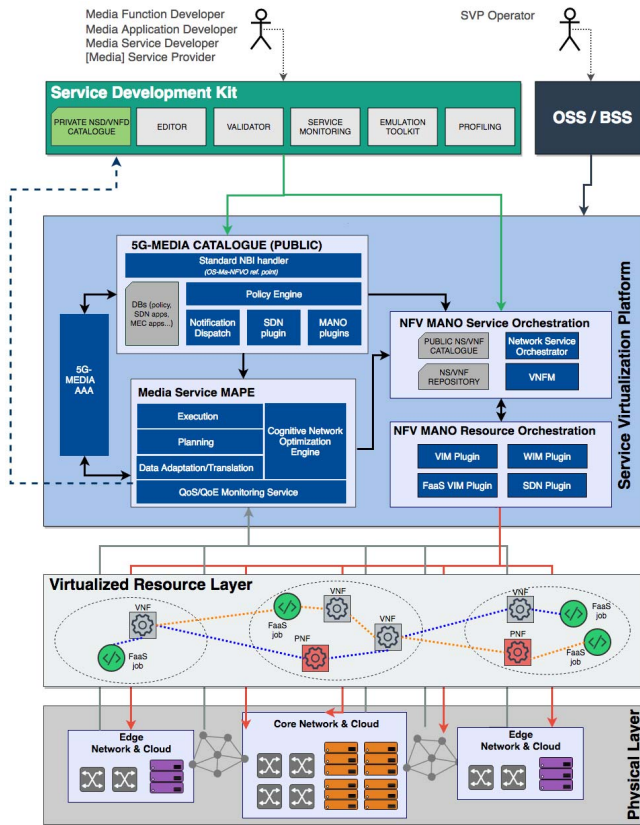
Media Function Developer
Media Application Developer
Media Service Developer
[Media] Service Provider

SVP Operator

Service Development Kit

PRIVATE NSD/VNFD CATALOGUE
EDITOR
VALIDATOR
SERVICE MONITORING
EMULATION TOOLKIT
PROFILING

OSS / BSS

5G-MEDIA CATALOGUE (PUBLIC)
Standard NBI handler
(OS-Ma-NFVO ref. point)
DBs (policy, SDN apps, MEC apps...)
Policy Engine
Notification Dispatch
SDN plugin
MANO plugins

5G-MEDIA AAA

Media Service MAPE
Execution
Planning
Data Adaptation/Translation
Cognitive Network Optimization Engine
QoS/QoE Monitoring Service

NFV MANO Service Orchestration
PUBLIC NS/VNF CATALOGUE
Network Service Orchestrator
NS/VNF REPOSITORY
VNFM

NFV MANO Resource Orchestration
VIM Plugin
WIM Plugin
FaaS VIM Plugin
SDN Plugin

Service Virtualization Platform

Virtualized Resource Layer
VNF
FaaS job
FaaS job
VNF
PNF
VNF
VNF
FaaS job
PNF
FaaS job

Edge Network & Cloud
Core Network & Cloud
Edge Network & Cloud

Physical Layer